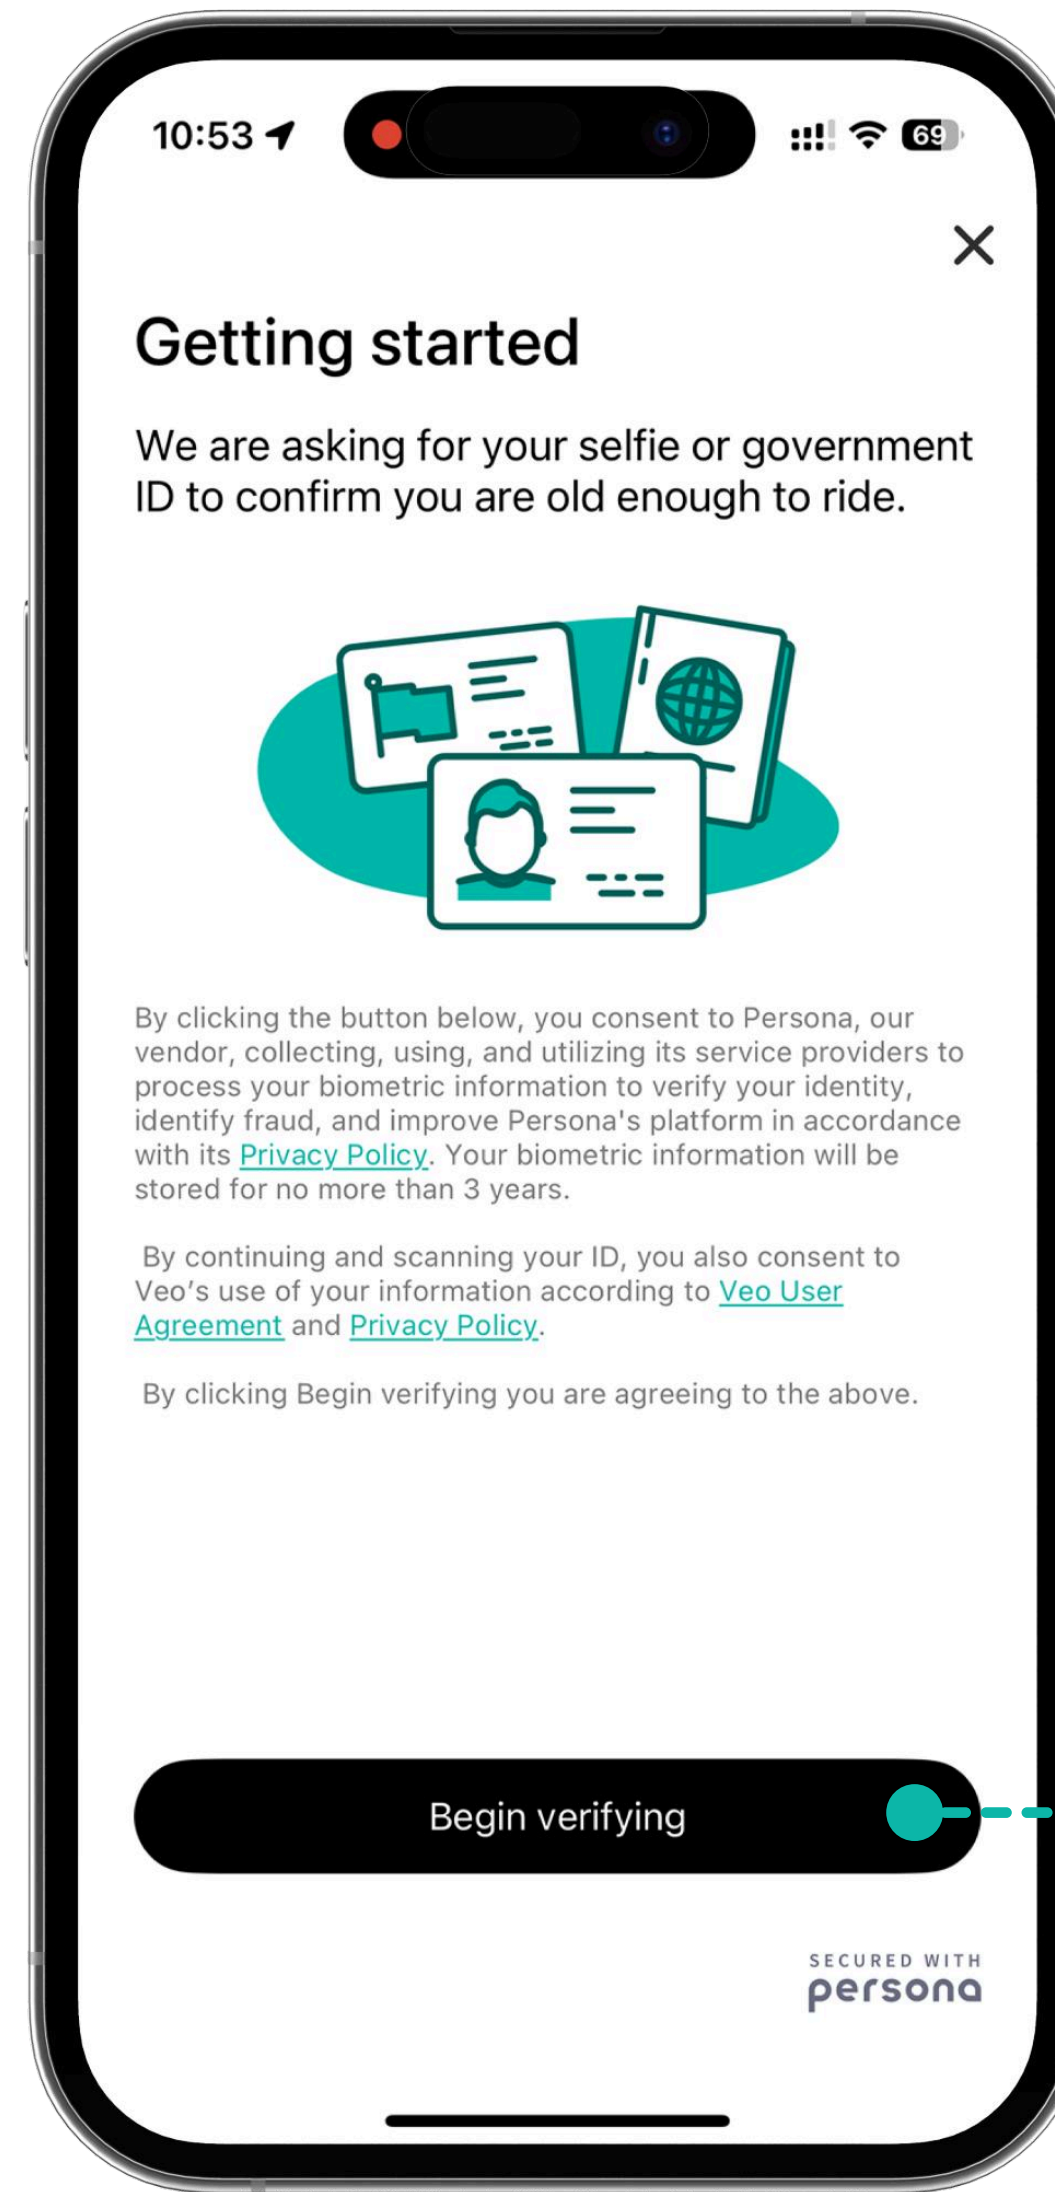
10:53

69

Getting started

We are asking for your selfie or government ID to confirm you are old enough to ride.

By clicking the button below, you consent to Persona, our vendor, collecting, using, and utilizing its service providers to process your biometric information to verify your identity, identify fraud, and improve Persona's platform in accordance with its Privacy Policy. Your biometric information will be stored for no more than 3 years.

By continuing and scanning your ID, you also consent to Veo's use of your information according to Veo User Agreement and Privacy Policy.

By clicking Begin verifying you are agreeing to the above.

Begin verifying

SECURED WITH
persona